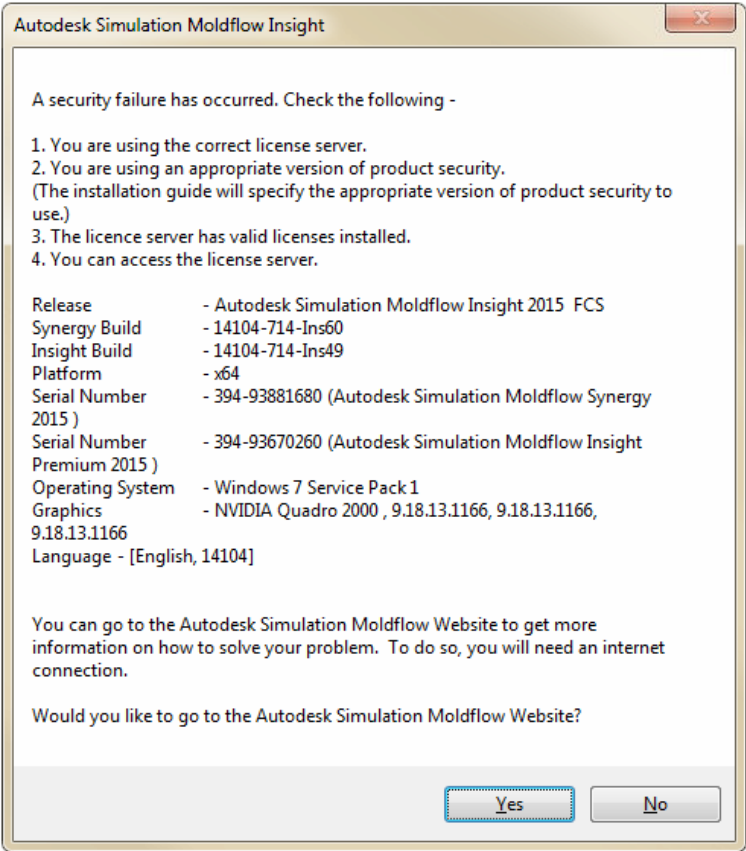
Autodesk Simulation Moldflow Insight

A security failure has occurred. Check the following -

1. You are using the correct license server.
2. You are using an appropriate version of product security.
(The installation guide will specify the appropriate version of product security to use.)
3. The licence server has valid licenses installed.
4. You can access the license server.

Release - Autodesk Simulation Moldflow Insight 2015 FCS
Synergy Build - 14104-714-Ins60
Insight Build - 14104-714-Ins49
Platform - x64
Serial Number - 394-93881680 (Autodesk Simulation Moldflow Synergy 2015 )
Serial Number - 394-93670260 (Autodesk Simulation Moldflow Insight Premium 2015 )
Operating System - Windows 7 Service Pack 1
Graphics - NVIDIA Quadro 2000 , 9.18.13.1166, 9.18.13.1166, 9.18.13.1166
Language - [English, 14104]

You can go to the Autodesk Simulation Moldflow Website to get more information on how to solve your problem. To do so, you will need an internet connection.

Would you like to go to the Autodesk Simulation Moldflow Website?

Yes No